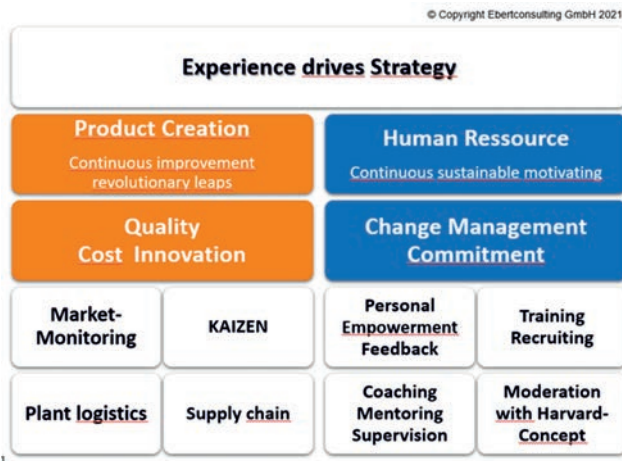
© Copyright Ebertconsulting GmbH 2021

Experience drives Strategy

Product Creation

Continuous improvement revolutionary leaps

Human Ressource

Continuous sustainable motivating

Quality Cost Innovation

Change Management Commitment

Market-Monitoring

KAIZEN

Personal Empowerment Feedback

Training Recruiting

Plant logistics

Supply chain

Coaching Mentoring Supervision

Moderation with Harvard-Concept